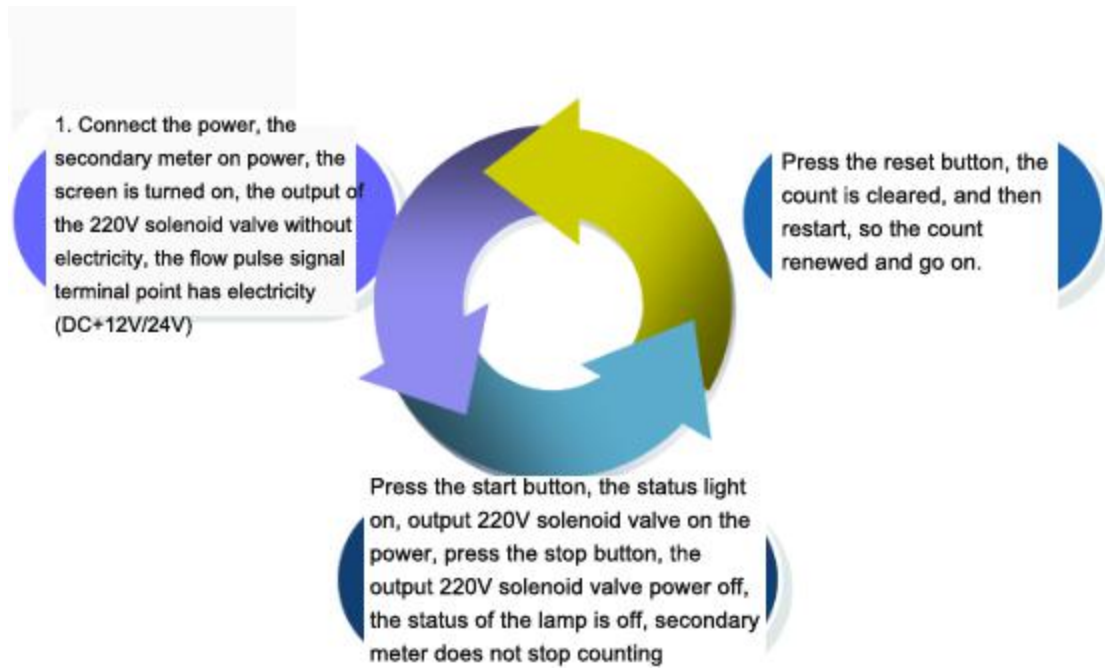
1. Connect the power, the secondary meter on power, the screen is turned on, the output of the 220V solenoid valve without electricity, the flow pulse signal terminal point has electricity (DC+12V/24V)

Press the reset button, the count is cleared, and then restart, so the count renewed and go on.

Press the start button, the status light on, output 220V solenoid valve on the power, press the stop button, the output 220V solenoid valve power off, the status of the lamp is off, secondary meter does not stop counting